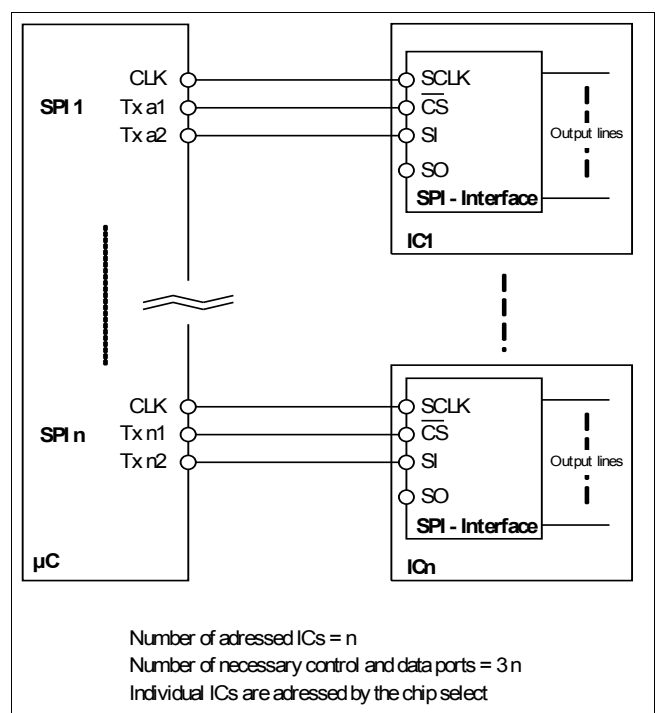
CLK
SPI 1
Tx a1
Tx a2

SCLK
$\overline{CS}$
SI
SO
SPI - Interface
Output lines
IC1

CLK
SPI n
Tx n1
Tx n2

SCLK
$\overline{CS}$
SI
SO
SPI - Interface
Output lines
µC
ICn

Number of adressed ICs = n
Number of necessary control and data ports = 3 n
Individual ICs are adressed by the chip select